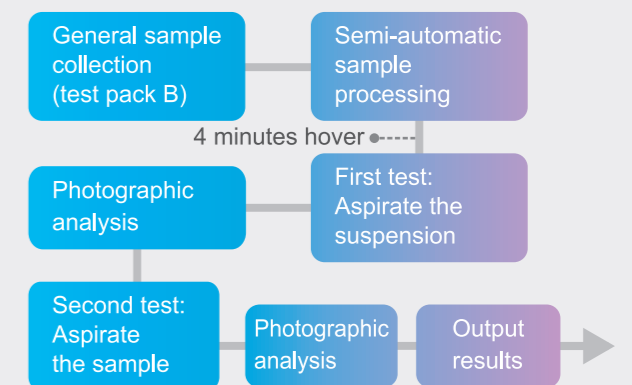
General sample collection (test pack B)

Semi-automatic sample processing

4 minutes hover

First test: Aspirate the suspension

Photographic analysis

Second test: Aspirate the sample

Photographic analysis

Output results